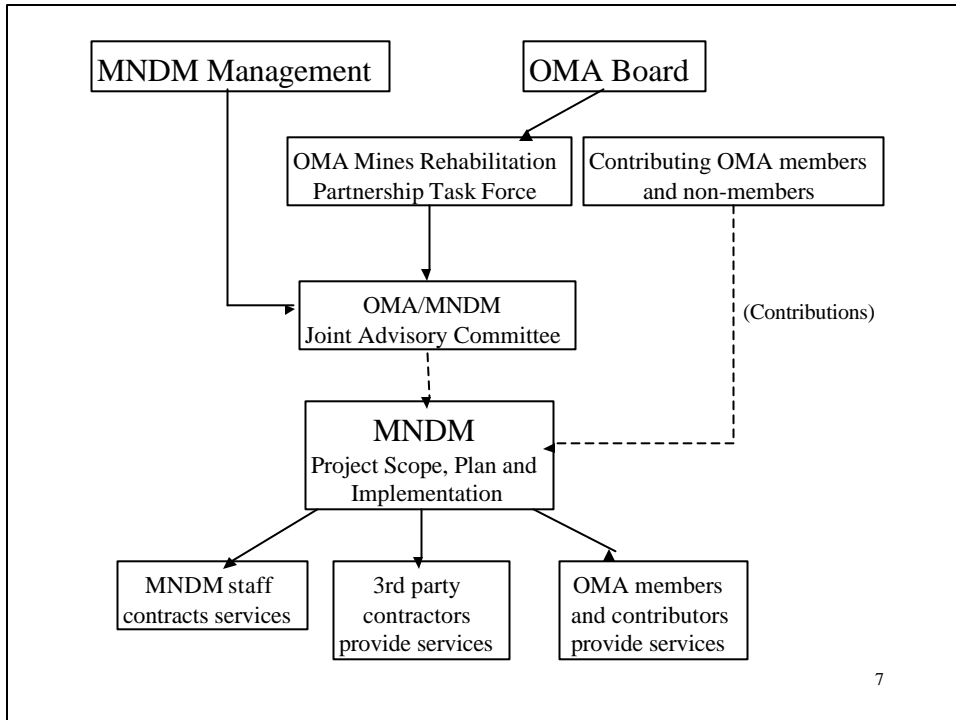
MNDM Management

OMA Board

OMA Mines Rehabilitation Partnership Task Force

Contributing OMA members and non-members

OMA/MNDM Joint Advisory Committee

(Contributions)

MNDM
Project Scope, Plan and Implementation

MNDM staff contracts services

3rd party contractors provide services

OMA members and contributors provide services

7